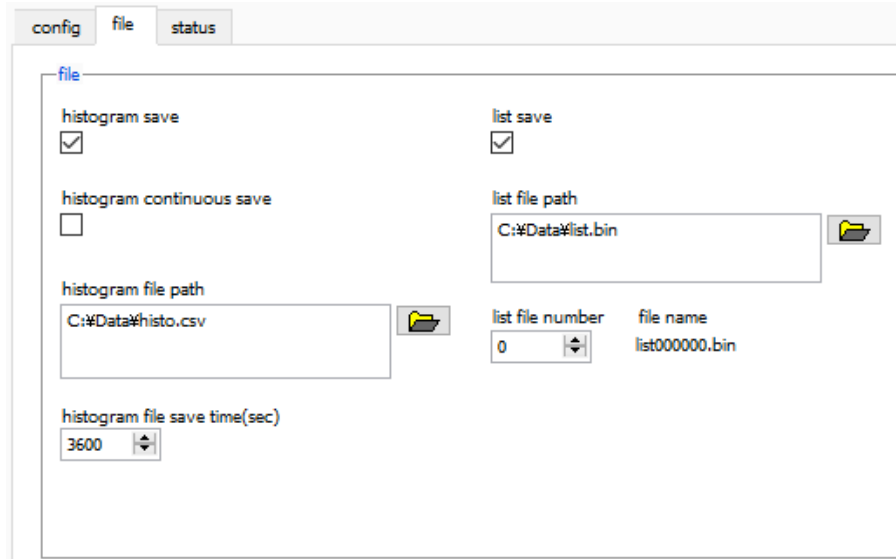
config file status

file

histogram save

histogram continuous save

histogram file path

C:¥Data¥histo.csv

histogram file save time(sec)

3600

list save

list file path

C:¥Data¥list.bin

list file number

0

file name

list000000.bin